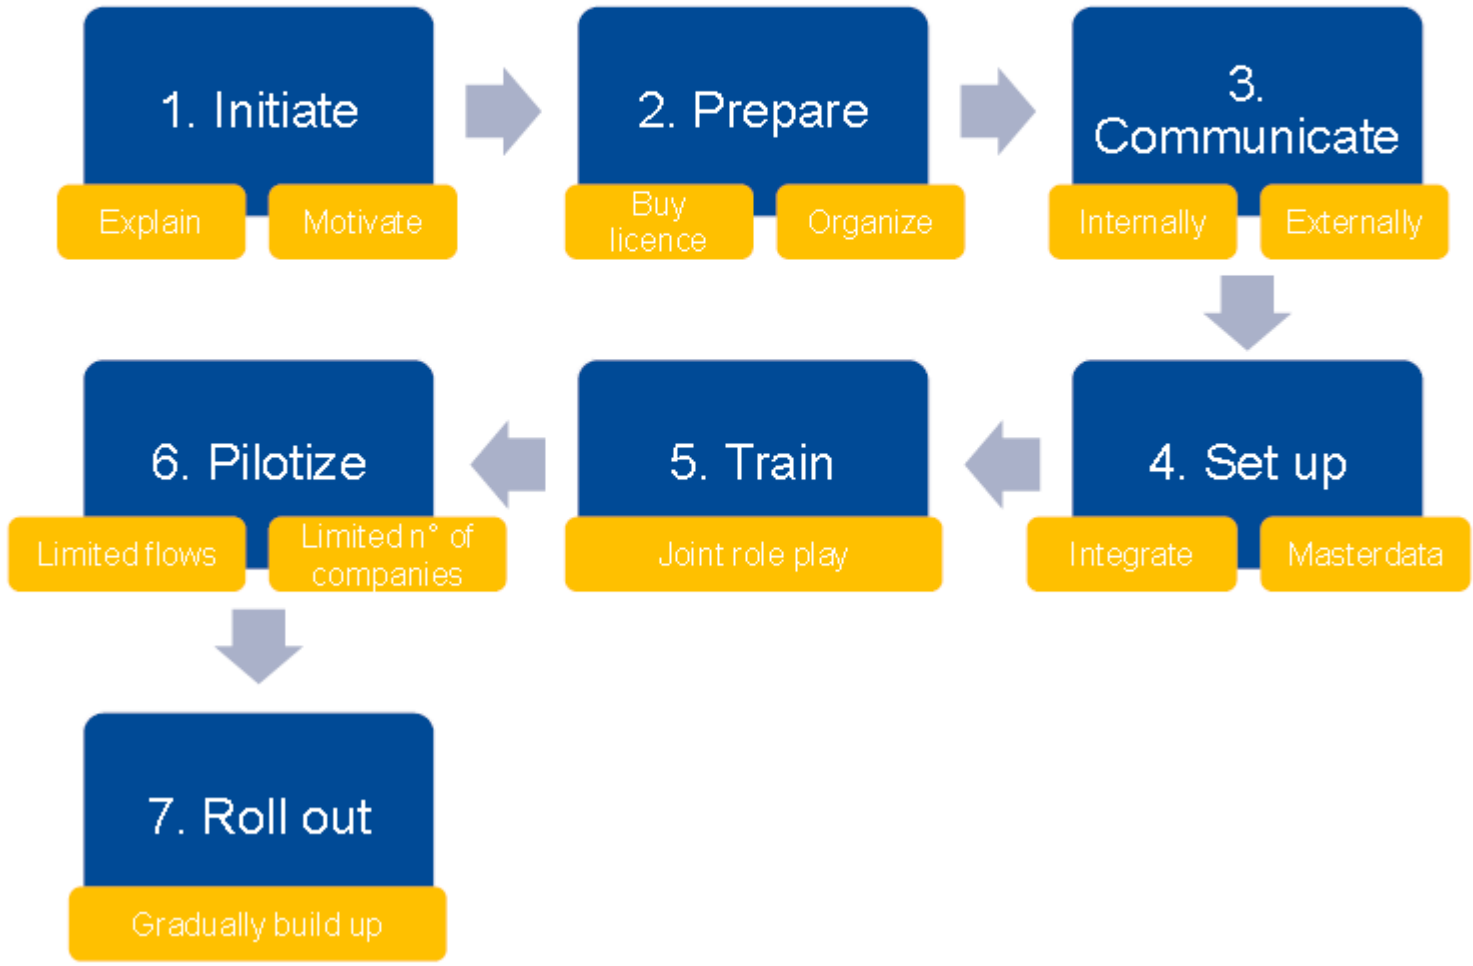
1. Initiate

Explain

Motivate

2. Prepare

Buy licence

Organize

3. Communicate

Internally

Externally

4. Set up

Integrate

Masterdata

5. Train

Joint role play

6. Pilotize

Limited flows

Limited n° of companies

7. Roll out

Gradually build up